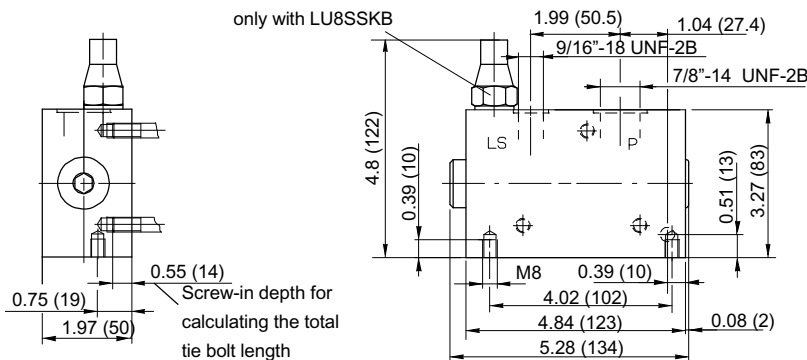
only with LU8SSKB

1.99 (50.5)

1.04 (27.4)

9/16"-18 UNF-2B

7/8"-14 UNF-2B

T

LS

P

4.8 (122)

0.39 (10)

0.51 (13)

3.27 (83)

0.55 (14)

0.75 (19)

Screw-in depth for calculating the total tie bolt length

1.97 (50)

M8

0.39 (10)

4.02 (102)

4.84 (123)

0.08 (2)

5.28 (134)